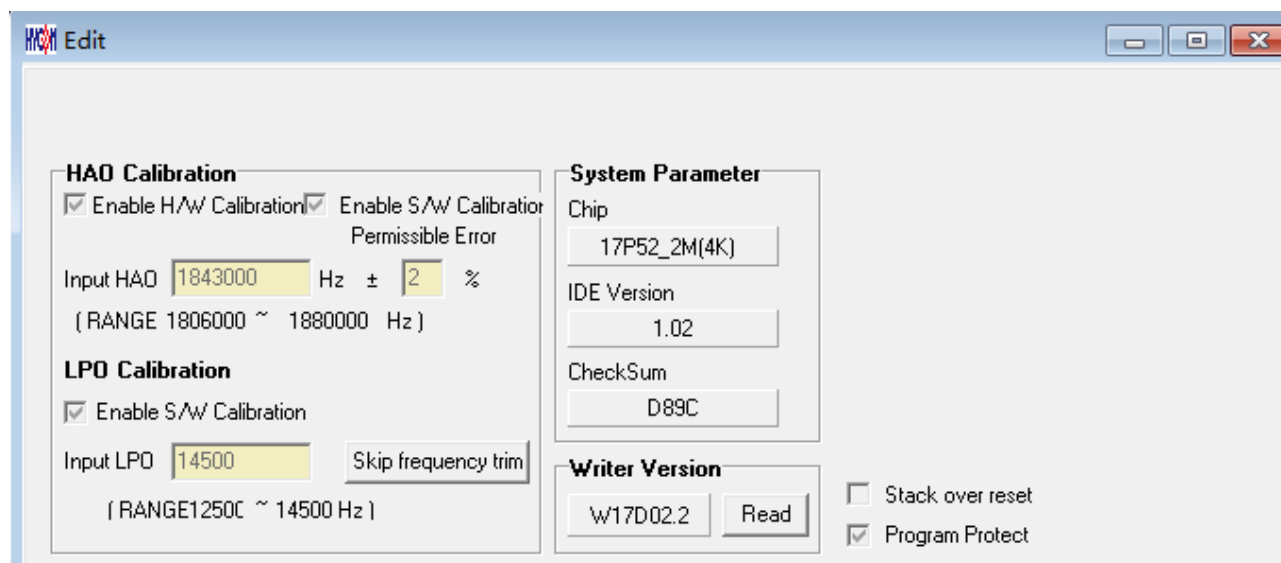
HYCON Edit

HAO Calibration
☑ Enable H/W Calibration ☑ Enable S/W Calibratior
Permissible Error
Input HAO 1843000 Hz ± 2 %
( RANGE 1806000 ~ 1880000 Hz )

LPO Calibration
☑ Enable S/W Calibration
Input LPO 14500 Skip frequency trim
( RANGE1250C ~ 14500 Hz )

System Parameter
Chip
17P52_2M(4K)
IDE Version
1.02
CheckSum
D89C

Writer Version
W17D02.2 Read

☐ Stack over reset
☑ Program Protect